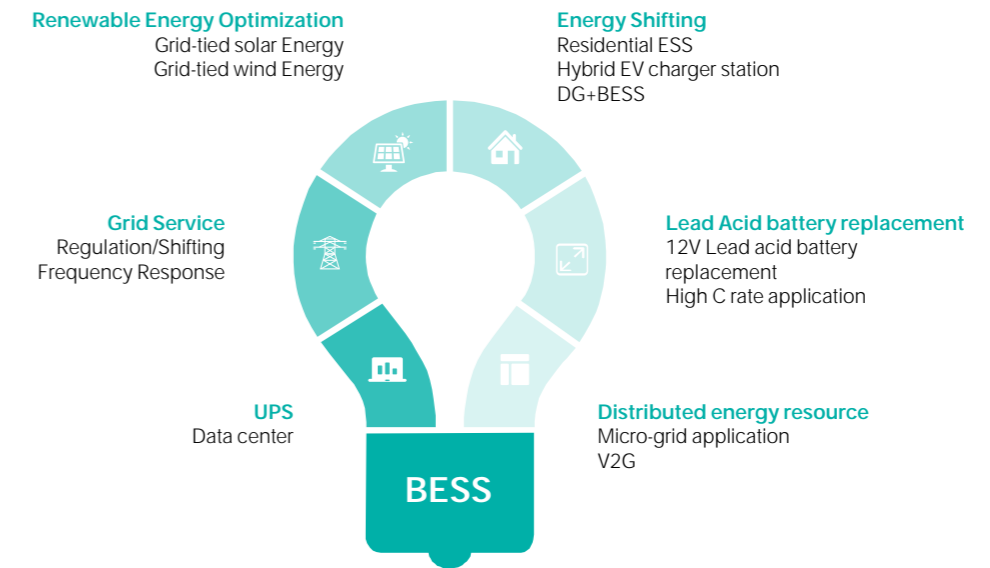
Renewable Energy Optimization
Grid-tied solar Energy
Grid-tied wind Energy

Energy Shifting
Residential ESS
Hybrid EV charger station
DG+BESS

Grid Service
Regulation/Shifting
Frequency Response

Lead Acid battery replacement
12V Lead acid battery replacement
High C rate application

UPS
Data center

Distributed energy resource
Micro-grid application
V2G

BESS